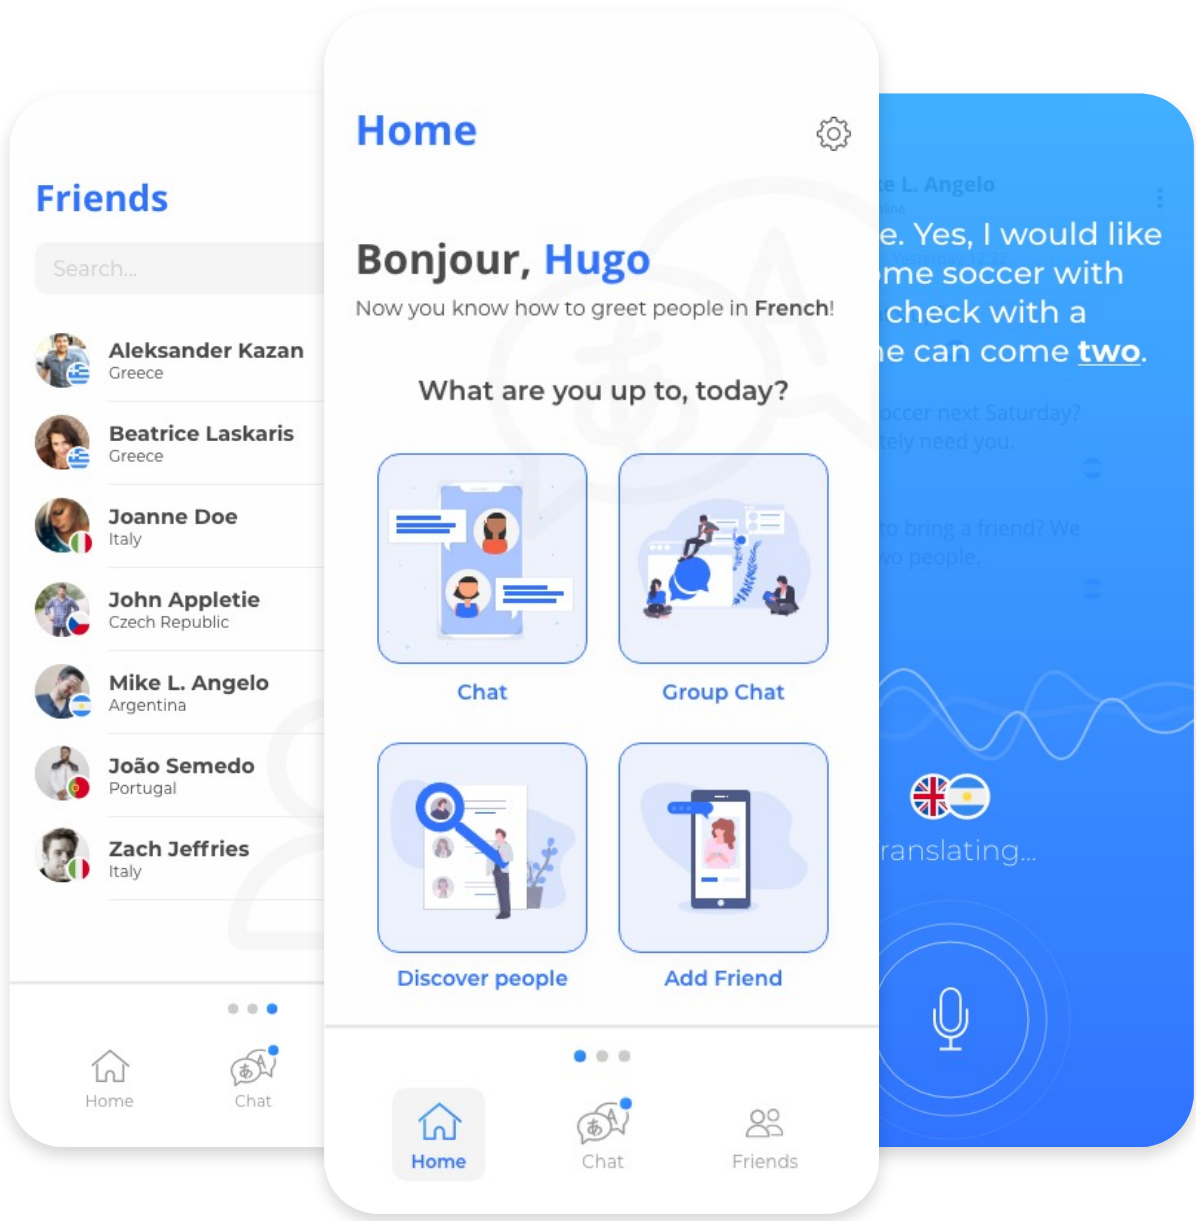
Friends

Search...

Aleksander Kazan
Greece

Beatrice Laskaris
Greece

Joanne Doe
Italy

John Appletie
Czech Republic

Mike L. Angelo
Argentina

João Semedo
Portugal

Zach Jeffries
Italy

Home Chat

Home

Bonjour, Hugo

Now you know how to greet people in French!

What are you up to, today?

Chat

Group Chat

Discover people

Add Friend

Home Chat Friends

e L. Angelo

e. Yes, I would like me soccer with check with a e can come two.

occer next Saturday? tely need you.

to bring a friend? We wo people.

ranslating...